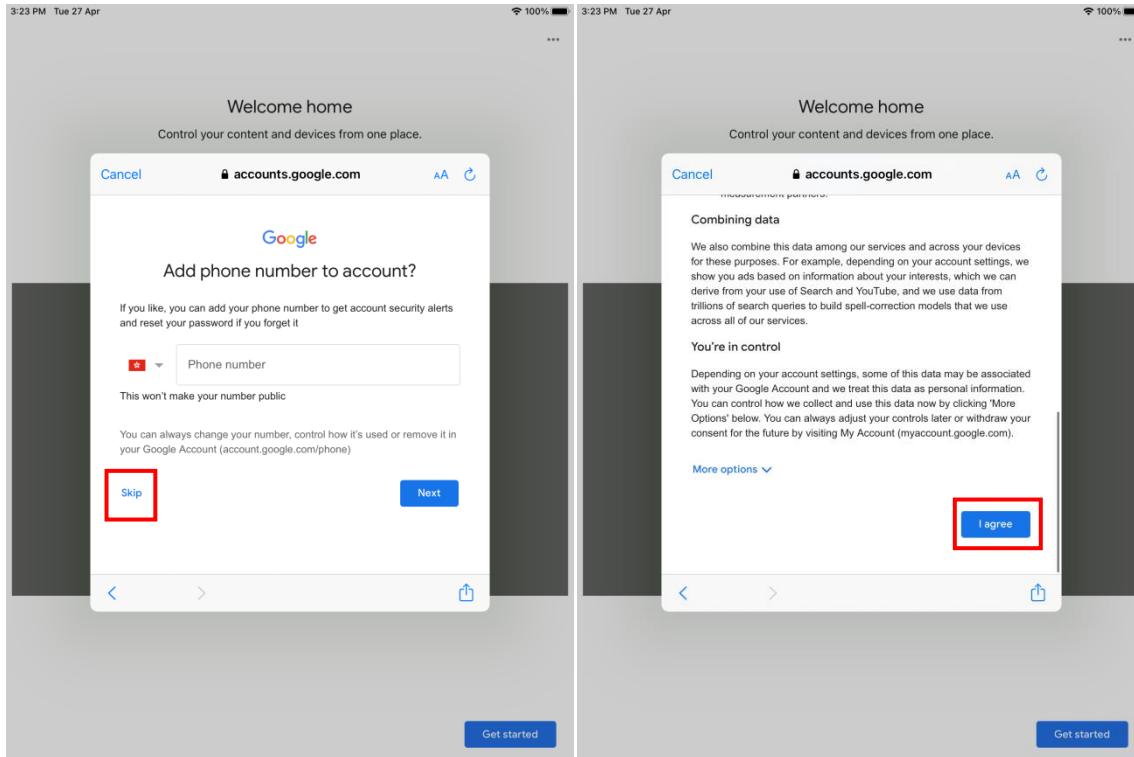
3:23 PM Tue 27 Apr

100%

•••

Welcome home

Control your content and devices from one place.

Cancel

accounts.google.com

AA

Google

Add phone number to account?

If you like, you can add your phone number to get account security alerts and reset your password if you forget it

Phone number

This won't make your number public

You can always change your number, control how it's used or remove it in your Google Account (account.google.com/phone)

Skip

Next

Get started

3:23 PM Tue 27 Apr

100%

•••

Welcome home

Control your content and devices from one place.

Cancel

accounts.google.com

AA

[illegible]

Combining data

We also combine this data among our services and across your devices for these purposes. For example, depending on your account settings, we show you ads based on information about your interests, which we can derive from your use of Search and YouTube, and we use data from trillions of search queries to build spell-correction models that we use across all of our services.

You're in control

Depending on your account settings, some of this data may be associated with your Google Account and we treat this data as personal information. You can control how we collect and use this data now by clicking 'More Options' below. You can always adjust your controls later or withdraw your consent for the future by visiting My Account (myaccount.google.com).

More options

I agree

Get started